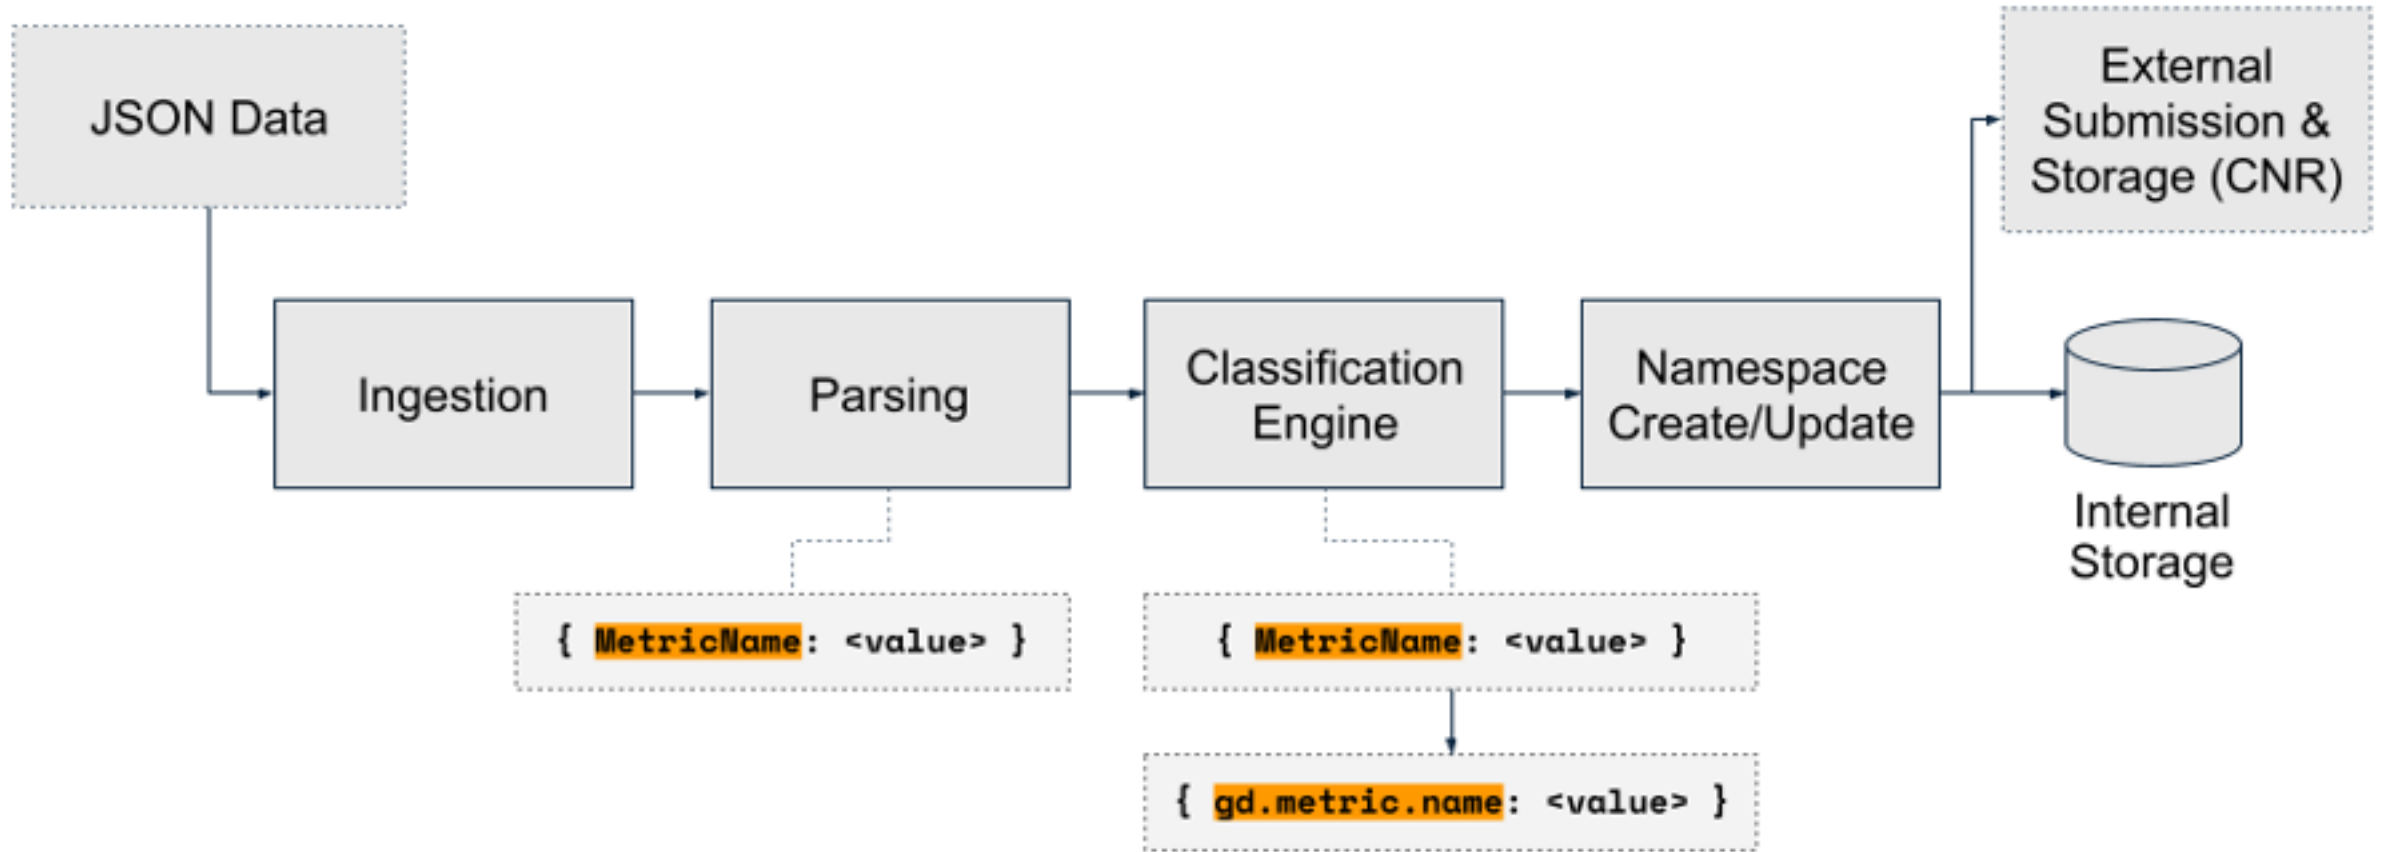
JSON Data

External Submission & Storage (CNR)

Ingestion

Parsing

Classification Engine

Namespace Create/Update

Internal Storage

{ MetricName: <value> }

{ MetricName: <value> }

{ gd.metric.name: <value> }